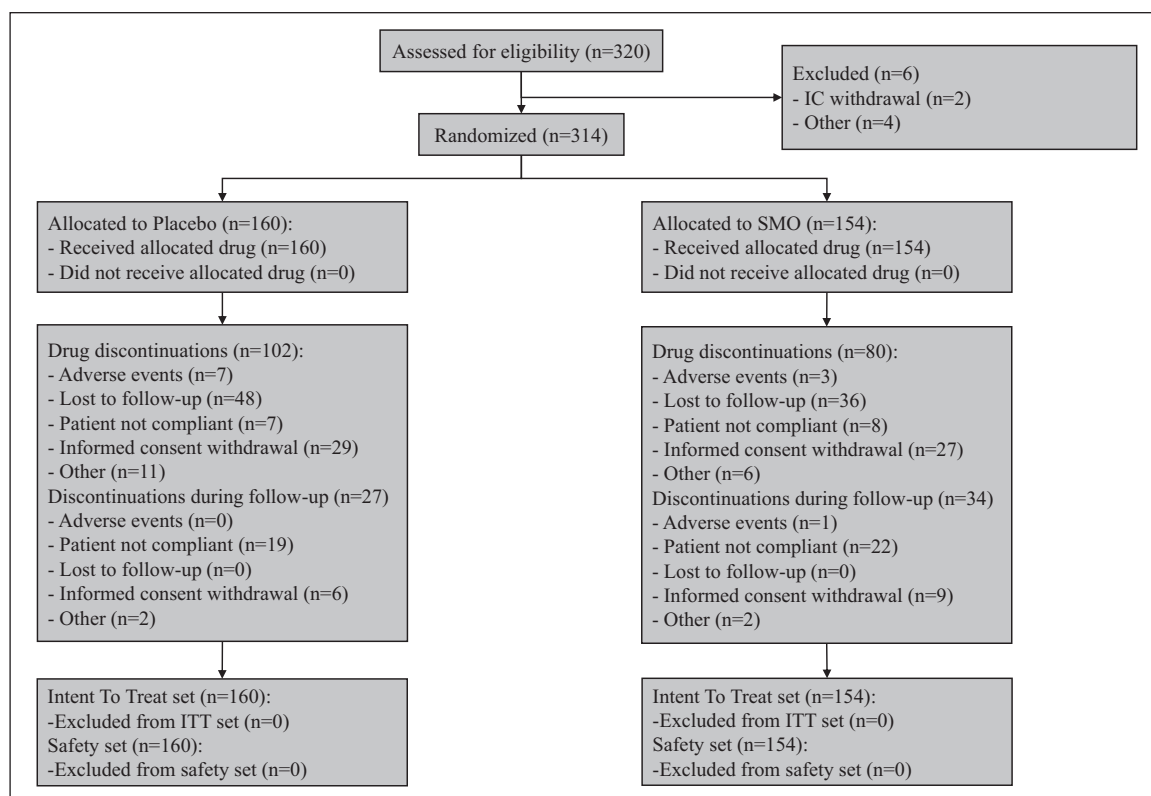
Assessed for eligibility (n=320)

Excluded (n=6)
- IC withdrawal (n=2)
- Other (n=4)

Randomized (n=314)

Allocated to Placebo (n=160):
- Received allocated drug (n=160)
- Did not receive allocated drug (n=0)

Drug discontinuations (n=102):
- Adverse events (n=7)
- Lost to follow-up (n=48)
- Patient not compliant (n=7)
- Informed consent withdrawal (n=29)
- Other (n=11)
Discontinuations during follow-up (n=27)
- Adverse events (n=0)
- Patient not compliant (n=19)
- Lost to follow-up (n=0)
- Informed consent withdrawal (n=6)
- Other (n=2)

Intent To Treat set (n=160):
-Excluded from ITT set (n=0)
Safety set (n=160):
-Excluded from safety set (n=0)

Allocated to SMO (n=154):
- Received allocated drug (n=154)
- Did not receive allocated drug (n=0)

Drug discontinuations (n=80):
- Adverse events (n=3)
- Lost to follow-up (n=36)
- Patient not compliant (n=8)
- Informed consent withdrawal (n=27)
- Other (n=6)
Discontinuations during follow-up (n=34)
- Adverse events (n=1)
- Patient not compliant (n=22)
- Lost to follow-up (n=0)
- Informed consent withdrawal (n=9)
- Other (n=2)

Intent To Treat set (n=154):
-Excluded from ITT set (n=0)
Safety set (n=154):
-Excluded from safety set (n=0)